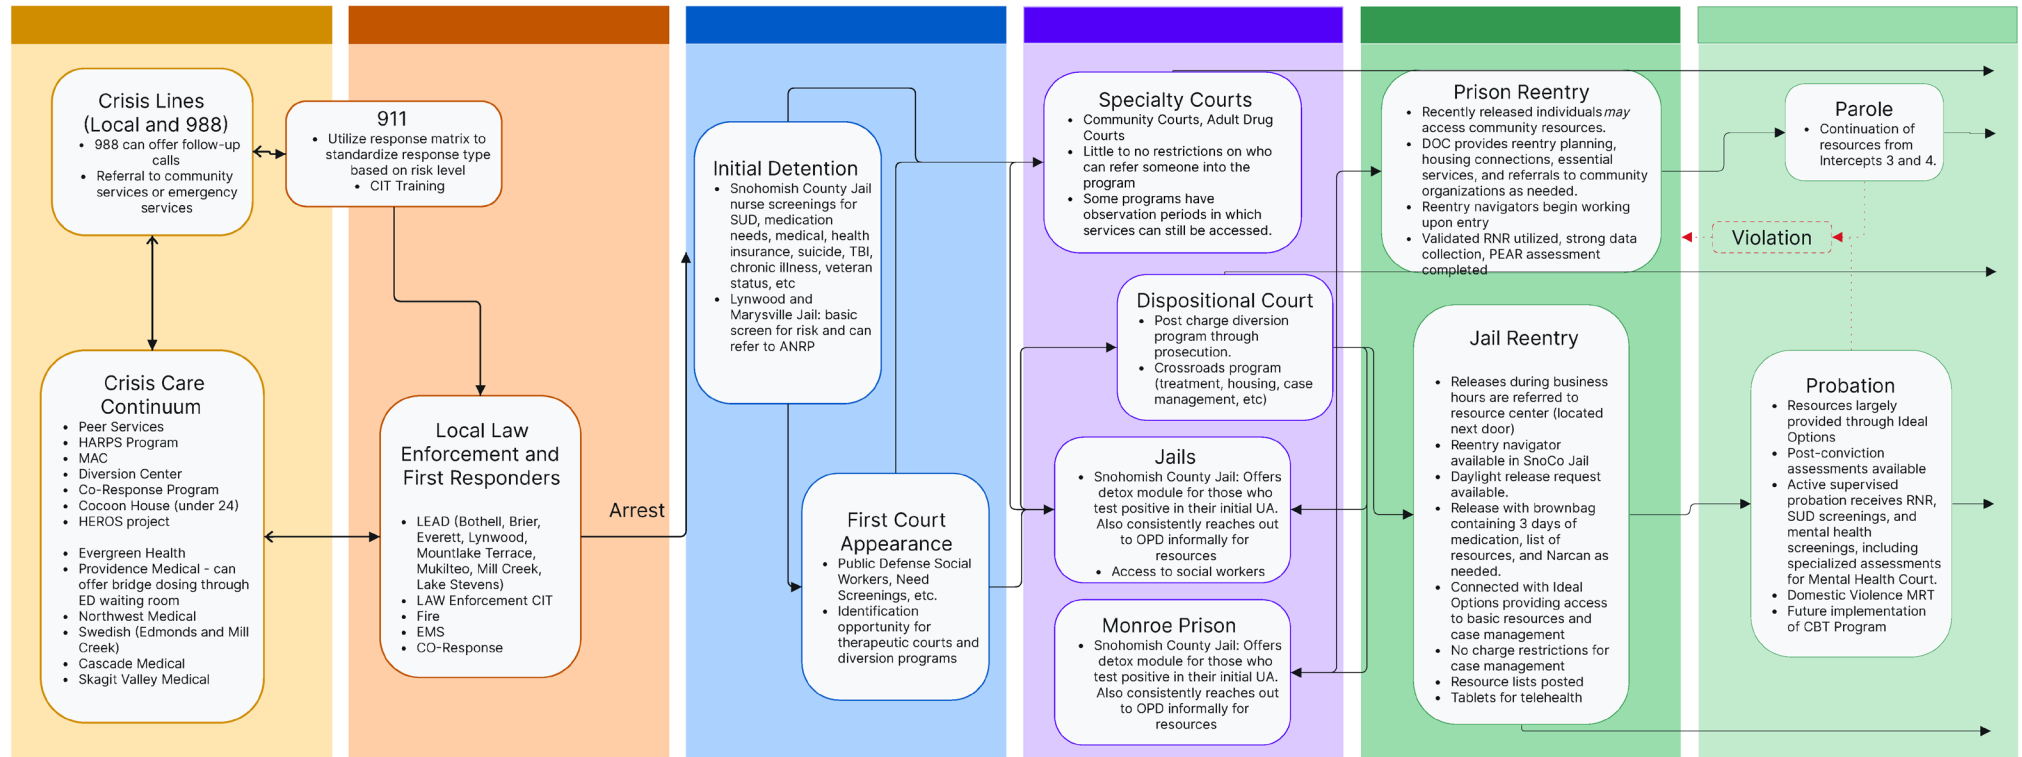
Crisis Lines (Local and 988)
- 988 can offer follow-up calls
- Referral to community services or emergency services

911
- Utilize response matrix to standardize response type based on risk level
- CIT Training

Crisis Care Continuum
- Peer Services
- HARPS Program
- MAC
- Diversion Center
- Co-Response Program
- Cocoon House (under 24)
- HEROS project

- Evergreen Health
- Providence Medical - can offer bridge dosing through ED waiting room
- Northwest Medical
- Swedish (Edmonds and Mill Creek)
- Cascade Medical
- Skagit Valley Medical

Local Law Enforcement and First Responders
- LEAD (Bothell, Brier, Everett, Lynwood, Mountlake Terrace, Mukilteo, Mill Creek, Lake Stevens)
- LAW Enforcement CIT
- Fire
- EMS
- CO-Response

Arrest

Initial Detention
- Snohomish County Jail nurse screenings for SUD, medication needs, medical, health insurance, suicide, TBI, chronic illness, veteran status, etc
- Lynwood and Marysville Jail: basic screen for risk and can refer to ANRP

First Court Appearance
- Public Defense Social Workers, Need Screenings, etc.
- Identification opportunity for therapeutic courts and diversion programs

Specialty Courts
- Community Courts, Adult Drug Courts
- Little to no restrictions on who can refer someone into the program
- Some programs have observation periods in which services can still be accessed.

Dispositional Court
- Post charge diversion program through prosecution.
- Crossroads program (treatment, housing, case management, etc)

Jails
- Snohomish County Jail: Offers detox module for those who test positive in their initial UA. Also consistently reaches out to OPD informally for resources
- Access to social workers

Monroe Prison
- Snohomish County Jail: Offers detox module for those who test positive in their initial UA. Also consistently reaches out to OPD informally for resources

Prison Reentry
- Recently released individuals may access community resources.
- DOC provides reentry planning, housing connections, essential services, and referrals to community organizations as needed.
- Reentry navigators begin working upon entry
- Validated RNR utilized, strong data collection, PEAR assessment completed

Jail Reentry
- Releases during business hours are referred to resource center (located next door)
- Reentry navigator available in SnoCo Jail
- Daylight release request available.
- Release with brownbag containing 3 days of medication, list of resources, and Narcan as needed.
- Connected with Ideal Options providing access to basic resources and case management
- No charge restrictions for case management
- Resource lists posted
- Tablets for telehealth

Parole
- Continuation of resources from Intercepts 3 and 4.

Violation

Probation
- Resources largely provided through Ideal Options
- Post-conviction assessments available
- Active supervised probation receives RNR, SUD screenings, and mental health screenings, including specialized assessments for Mental Health Court.
- Domestic Violence MRT
- Future implementation of CBT Program